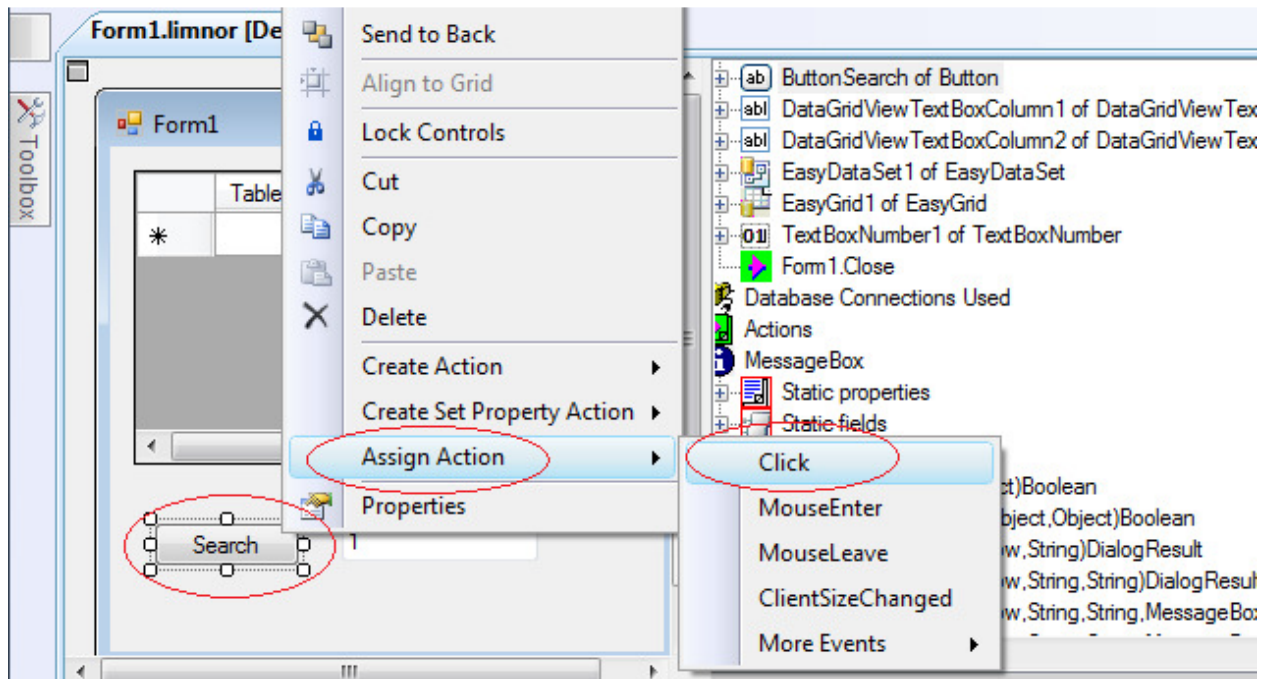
Form1.limnor [De

Toolbox

Form1

Table

*

Search

1

Send to Back
Align to Grid
Lock Controls
Cut
Copy
Paste
Delete
Create Action
Create Set Property Action
Assign Action
Properties

ab ButtonSearch of Button
abl DataGridViewTextBoxColumn1 of DataGridViewTex
abl DataGridViewTextBoxColumn2 of DataGridViewTex
EasyDataSet1 of EasyDataSet
EasyGrid1 of EasyGrid
01 TextBoxNumber1 of TextBoxNumber
Form1.Close
Database Connections Used
Actions
MessageBox
Static properties
Static fields

Click
MouseEnter
MouseLeave
ClientSizeChanged
More Events

ct)Boolean
bject,Object)Boolean
w,String)DialogResult
w,String,String)DialogResu
w,String,String,MessageBo